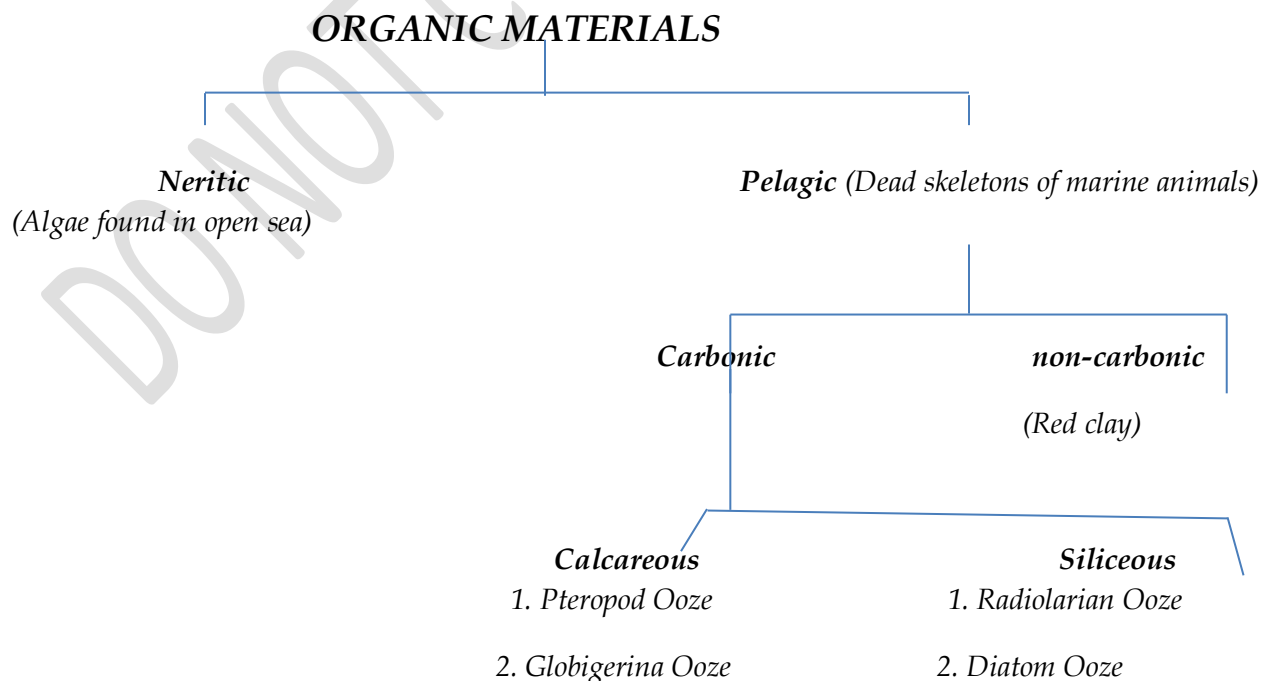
ORGANIC MATERIALS

Neritic
(Algae found in open sea)

Pelagic (Dead skeletons of marine animals)

Carbonic

non-carbonic
(Red clay)

Calcareous
1. Pteropod Ooze
2. Globigerina Ooze

Siliceous
1. Radiolarian Ooze
2. Diatom Ooze

DO NOT C